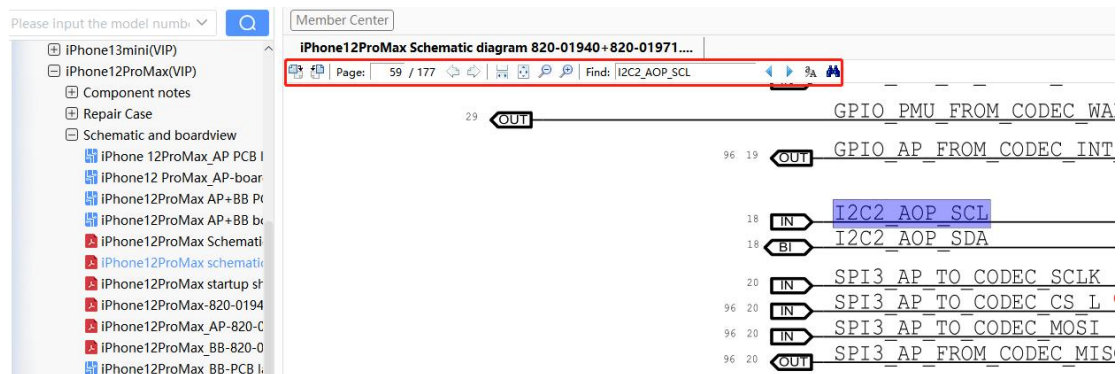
Please input the model numb

iPhone13mini(VIP)
iPhone12ProMax(VIP)
Component notes
Repair Case
Schematic and boardview
iPhone 12ProMax_AP PCB l
iPhone12 ProMax_AP-boar
iPhone12ProMax AP+BB P
iPhone12ProMax AP+BB b
iPhone12ProMax Schemati
iPhone12ProMax schemati
iPhone12ProMax startup s
iPhone12ProMax-820-0194
iPhone12ProMax_AP-820-0
iPhone12ProMax_BB-820-0
iPhone12ProMax_BB-PCB l

Member Center

iPhone12ProMax Schematic diagram 820-01940+820-01971....

Page: 59 / 177 Find: I2C2_AOP_SCL

29 OUT GPIO_PMU_FROM_CODEC_WA
96 19 OUT GPIO_AP_FROM_CODEC_INT
18 IN I2C2_AOP_SCL
18 BI I2C2_AOP_SDA
20 IN SPI3_AP_TO_CODEC_SCLK
96 20 IN SPI3_AP_TO_CODEC_CS_L
96 20 IN SPI3_AP_TO_CODEC_MOSI
96 20 OUT SPI3_AP_FROM_CODEC_MIS